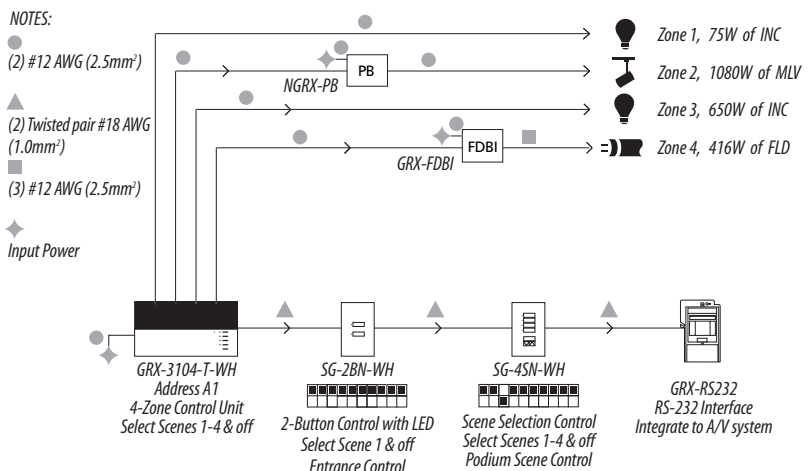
NOTES:

(2) #12 AWG (2.5mm$^2$)

(2) Twisted pair #18 AWG (1.0mm$^2$)

(3) #12 AWG (2.5mm$^2$)

Input Power

PB

NGRX-PB

FDBI

GRX-FDBI

Zone 1, 75W of INC

Zone 2, 1080W of MLV

Zone 3, 650W of INC

Zone 4, 416W of FLD

GRX-3104-T-WH
Address A1
4-Zone Control Unit
Select Scenes 1-4 & off

SG-2BN-WH
2-Button Control with LED
Select Scene 1 & off
Entrance Control

SG-4SN-WH
Scene Selection Control
Select Scenes 1-4 & off
Podium Scene Control

GRX-RS232
RS-232 Interface
Integrate to A/V system